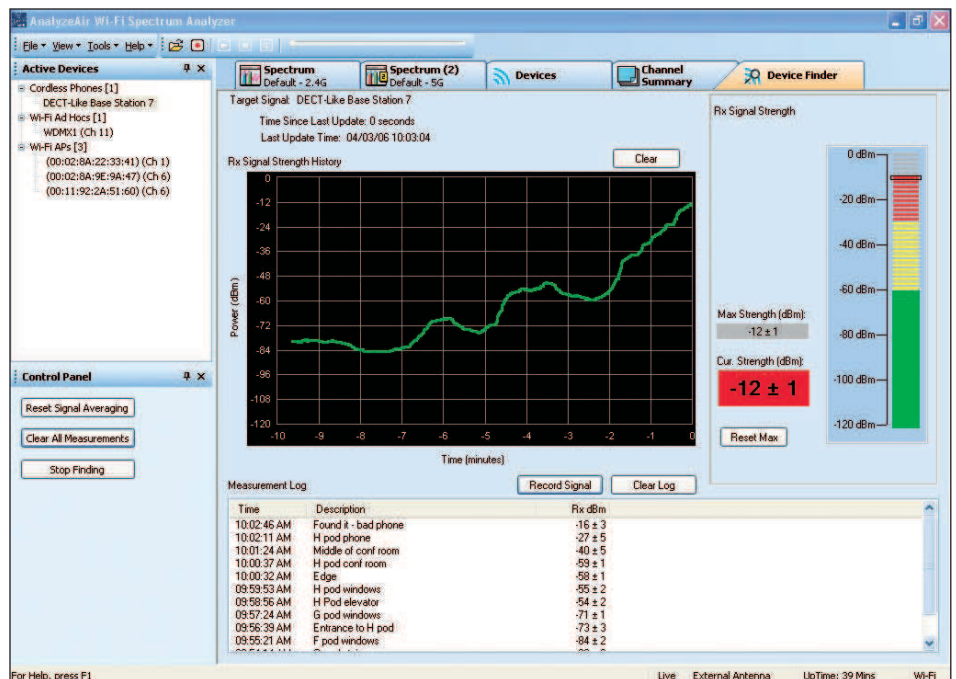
AnalyzeAir Wi-Fi Spectrum Analyzer

File ▾ View ▾ Tools ▾ Help ▾

Active Devices
Cordless Phones [1]
DECT-Like Base Station 7
Wi-Fi Ad Hocs [1]
WDMX1 (Ch 11)
Wi-Fi APs [3]
(00:02:8A:22:33:41) (Ch 1)
(00:02:8A:9E:9A:47) (Ch 6)
(00:11:92:2A:51:60) (Ch 6)

Control Panel
Reset Signal Averaging
Clear All Measurements
Stop Finding

Spectrum Default - 2.4G
Spectrum (2) Default - 5G
Devices
Channel Summary
Device Finder

Target Signal: DECT-Like Base Station 7
Time Since Last Update: 0 seconds
Last Update Time: 04/03/06 10:03:04

Rx Signal Strength History
Clear

Power (dBm)
0
-12
-24
-36
-48
-60
-72
-84
-96
-108
-120
-10 -9 -8 -7 -6 -5 -4 -3 -2 -1 0
Time (minutes)

Rx Signal Strength
0 dBm
-20 dBm
-40 dBm
-60 dBm
-80 dBm
-100 dBm
-120 dBm
Max Strength (dBm):
-12 ± 1
Cur. Strength (dBm):
-12 ± 1
Reset Max

Measurement Log
Record Signal
Clear Log

| Time | Description | Rx dBm |
|---|---|---|
| 10:02:46 AM | Found it - bad phone | -16 ± 3 |
| 10:02:11 AM | H pod phone | -27 ± 5 |
| 10:01:24 AM | Middle of conf room | -40 ± 5 |
| 10:00:37 AM | H pod conf room | -59 ± 1 |
| 10:00:32 AM | Edge | -58 ± 1 |
| 09:59:53 AM | H pod windows | -55 ± 2 |
| 09:58:56 AM | H Pod elevator | -54 ± 2 |
| 09:57:24 AM | G pod windows | -71 ± 1 |
| 09:56:39 AM | Entrance to H pod | -73 ± 3 |
| 09:55:21 AM | F pod windows | -84 ± 2 |
| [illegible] | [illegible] | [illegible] |

For Help, press F1
Live
External Antenna
UpTime: 39 Mins
Wi-Fi